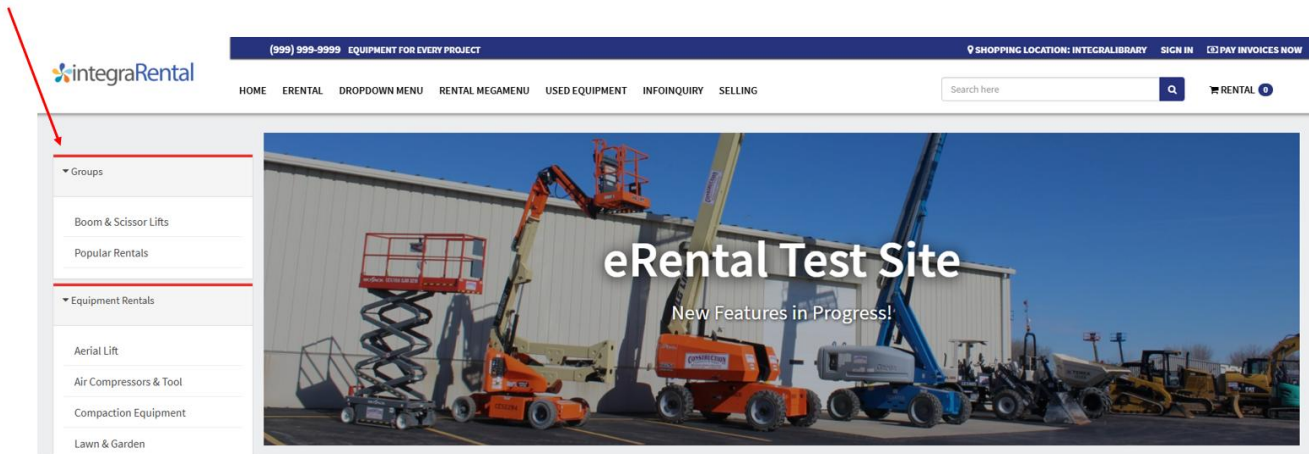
(999) 999-9999 EQUIPMENT FOR EVERY PROJECT

SHOPPING LOCATION: INTEGRALIBRARY SIGN IN PAY INVOICES NOW

integraRental

HOME ERENTAL DROPDOWN MENU RENTAL MEGAMENU USED EQUIPMENT INFOINQUIRY SELLING

Search here

RENTAL 0

▾ Groups

Boom & Scissor Lifts

Popular Rentals

▾ Equipment Rentals

Aerial Lift

Air Compressors & Tool

Compaction Equipment

Lawn & Garden

eRental Test Site

New Features in Progress!